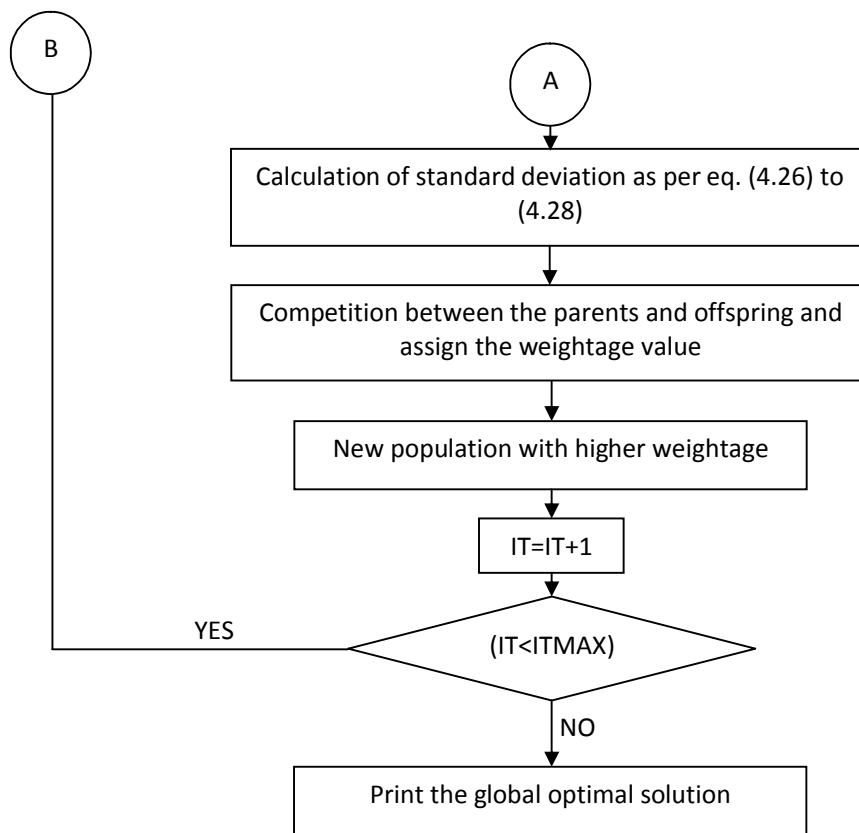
B

A

Calculation of standard deviation as per eq. (4.26) to (4.28)

Competition between the parents and offspring and assign the weightage value

New population with higher weightage

IT=IT+1

YES

(IT<ITMAX)

NO

Print the global optimal solution